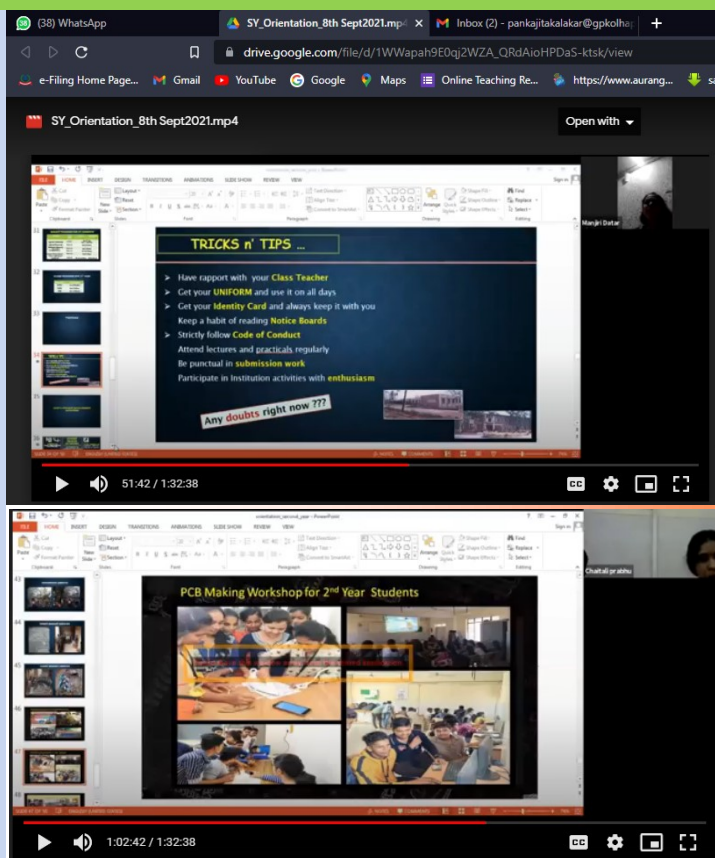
(38) WhatsApp
SY_Orientation_8th Sept2021.mp4
Inbox (2) - pankajitakalakar@gpkolhap
drive.google.com/file/d/1WWapah9E0qj2WZA_QRdAioHPDaS-ktsk/view
e-Filing Home Page...
Gmail
YouTube
Google
Maps
Online Teaching Re...
https://www.aurang...

SY_Orientation_8th Sept2021.mp4
Open with

Manjiri Datar

TRICKS n' TIPS ...

Have rapport with your Class Teacher
Get your UNIFORM and use it on all days
Get your Identity Card and always keep it with you
Keep a habit of reading Notice Boards
Strictly follow Code of Conduct
Attend lectures and practicals regularly
Be punctual in submission work
Participate in Institution activities with enthusiasm

Any doubts right now ???

51:42 / 1:32:38

Chaitali prabhu

PCB Making Workshop for 2nd Year Students

1:02:42 / 1:32:38